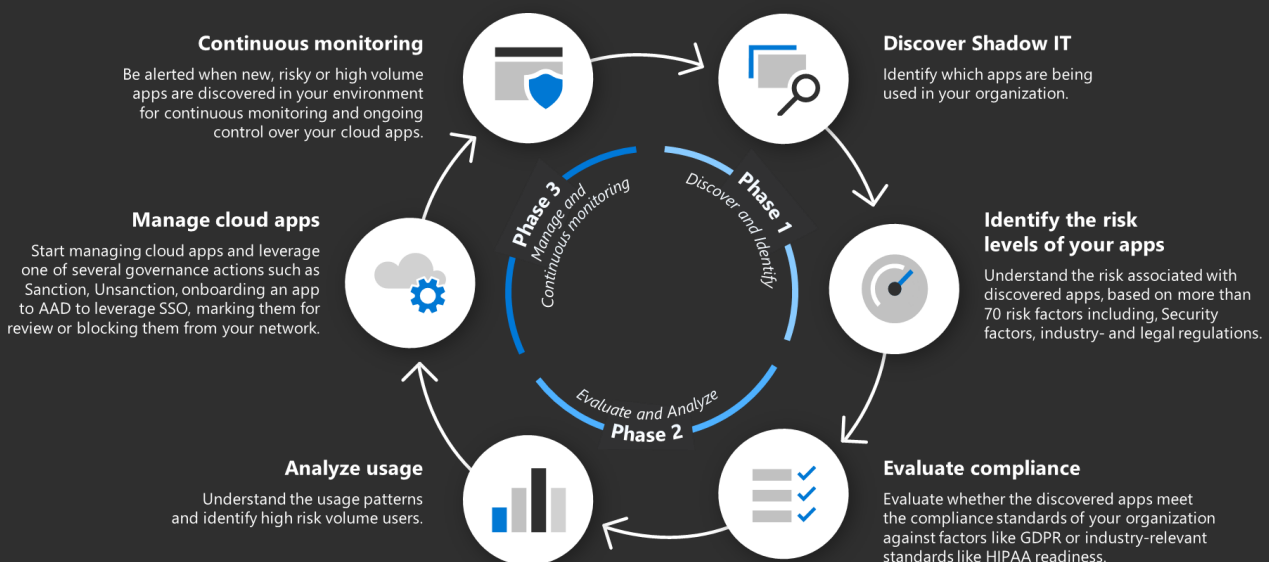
Continuous monitoring

Be alerted when new, risky or high volume apps are discovered in your environment for continuous monitoring and ongoing control over your cloud apps.

Discover Shadow IT

Identify which apps are being used in your organization.

Phase 3
Manage and Continuous monitoring

Phase 1
Discover and Identify

Manage cloud apps

Start managing cloud apps and leverage one of several governance actions such as Sanction, Unsanction, onboarding an app to AAD to leverage SSO, marking them for review or blocking them from your network.

Identify the risk levels of your apps

Understand the risk associated with discovered apps, based on more than 70 risk factors including, Security factors, industry- and legal regulations.

Evaluate and Analyze
Phase 2

Analyze usage

Understand the usage patterns and identify high risk volume users.

Evaluate compliance

Evaluate whether the discovered apps meet the compliance standards of your organization against factors like GDPR or industry-relevant standards like HIPAA readiness.